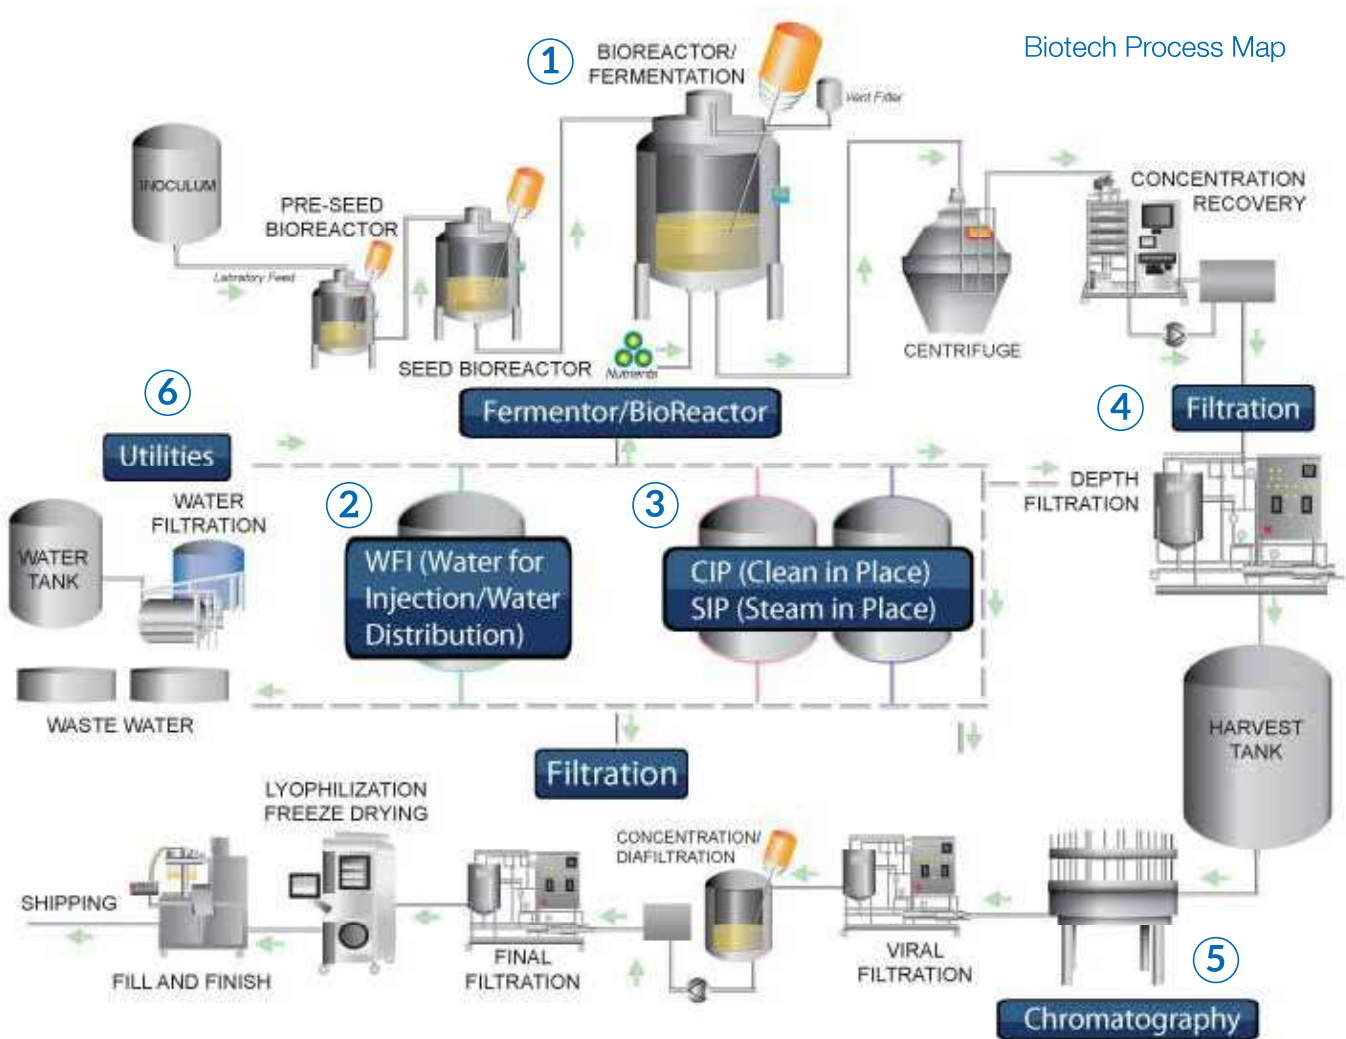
Biotech Process Map

1 BIOREACTOR/ FERMENTATION

Vent Filter

INOCULUM

PRE-SEED BIOREACTOR

Laboratory Feed

SEED BIOREACTOR

Nutrients

CENTRIFUGE

CONCENTRATION RECOVERY

Fermentor/BioReactor

6

Utilities

4

Filtration

DEPTH FILTRATION

WATER FILTRATION

WATER TANK

2

WFI (Water for Injection/Water Distribution)

3

CIP (Clean in Place) SIP (Steam in Place)

WASTE WATER

HARVEST TANK

Filtration

LYOPHILIZATION FREEZE DRYING

CONCENTRATION/ DIAFILTRATION

SHIPPING

FILL AND FINISH

FINAL FILTRATION

VIRAL FILTRATION

5

Chromatography